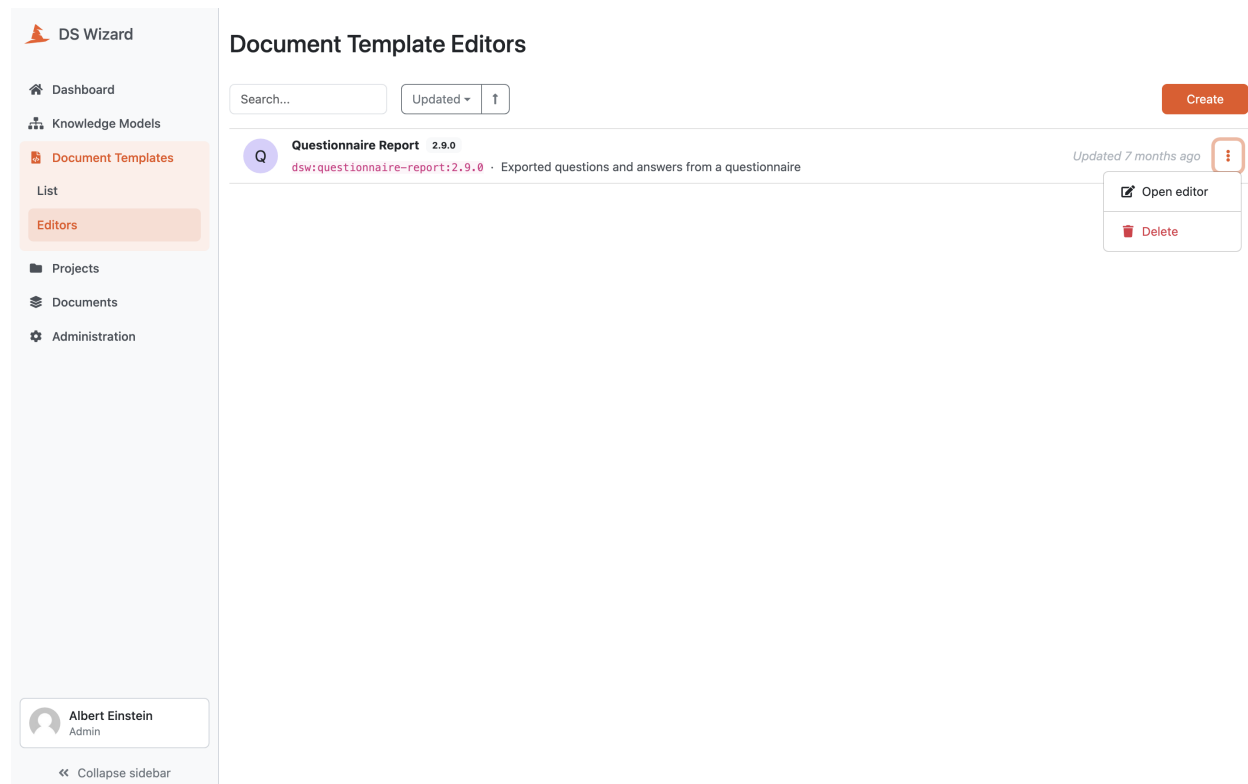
DS Wizard

Dashboard
Knowledge Models
Document Templates
List
Editors
Projects
Documents
Administration

Albert Einstein
Admin

« Collapse sidebar

Document Template Editors

Search...
Updated ▾
↑
Create

Q
Questionnaire Report 2.9.0
dsw:questionnaire-report:2.9.0 · Exported questions and answers from a questionnaire
Updated 7 months ago

Open editor
Delete